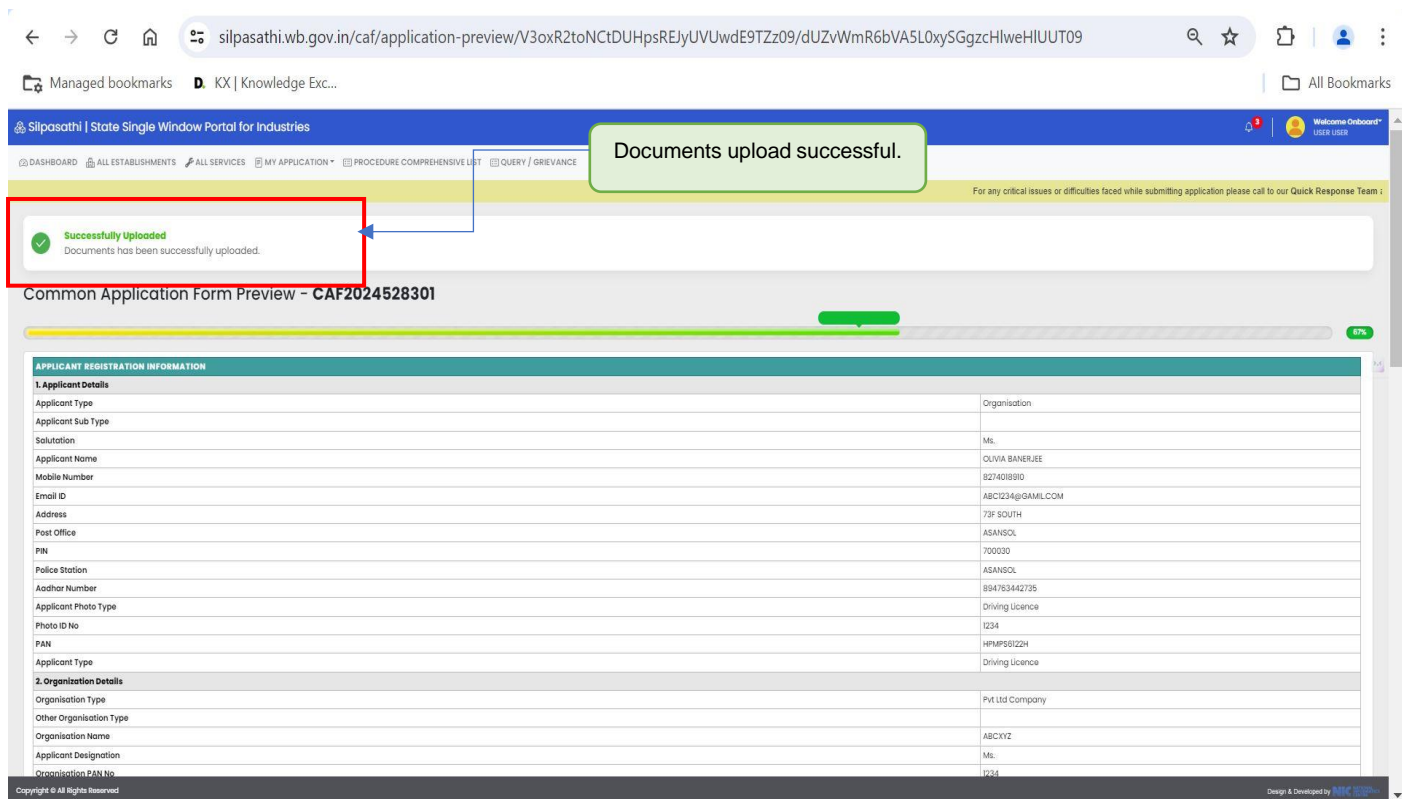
silpasathi.wb.gov.in/caf/application-preview/V3oxR2toNCtDUHpsREJyUVUwdE9TZz09/dUZvWmR6bVA5L0xySGgzcHlweHlUUT09

Managed bookmarks D. KX | Knowledge Exc... All Bookmarks

Silpasathi | State Single Window Portal for Industries

3 Welcome Onboard USER USER

DASHBOARD ALL ESTABLISHMENTS ALL SERVICES MY APPLICATION PROCEDURE COMPREHENSIVE LIST QUERY / GRIEVANCE

Documents upload successful.

For any critical issues or difficulties faced while submitting application please call to our Quick Response Team

Successfully Uploaded
Documents has been successfully uploaded.

Common Application Form Preview - CAF2024528301

67%

| APPLICANT REGISTRATION INFORMATION | |
|---|---|
| 1. Applicant Details | |
| Applicant Type | Organisation |
| Applicant Sub Type | |
| Salutation | Ms. |
| Applicant Name | OLIVIA BANERJEE |
| Mobile Number | 8274018910 |
| Email ID | ABC1234@GAMIL.COM |
| Address | 73F SOUTH |
| Post Office | ASANSOL |
| PIN | 700030 |
| Police Station | ASANSOL |
| Aadhar Number | 894763442735 |
| Applicant Photo Type | Driving Licence |
| Photo ID No | 1234 |
| PAN | HPMPS6122H |
| Applicant Type | Driving Licence |
| 2. Organization Details | |
| Organisation Type | Pvt Ltd Company |
| Other Organisation Type | |
| Organisation Name | ABCXYZ |
| Applicant Designation | Ms. |
| Organisation PAN No | 1234 |

Copyright © All Rights Reserved

Design & Developed by NIC